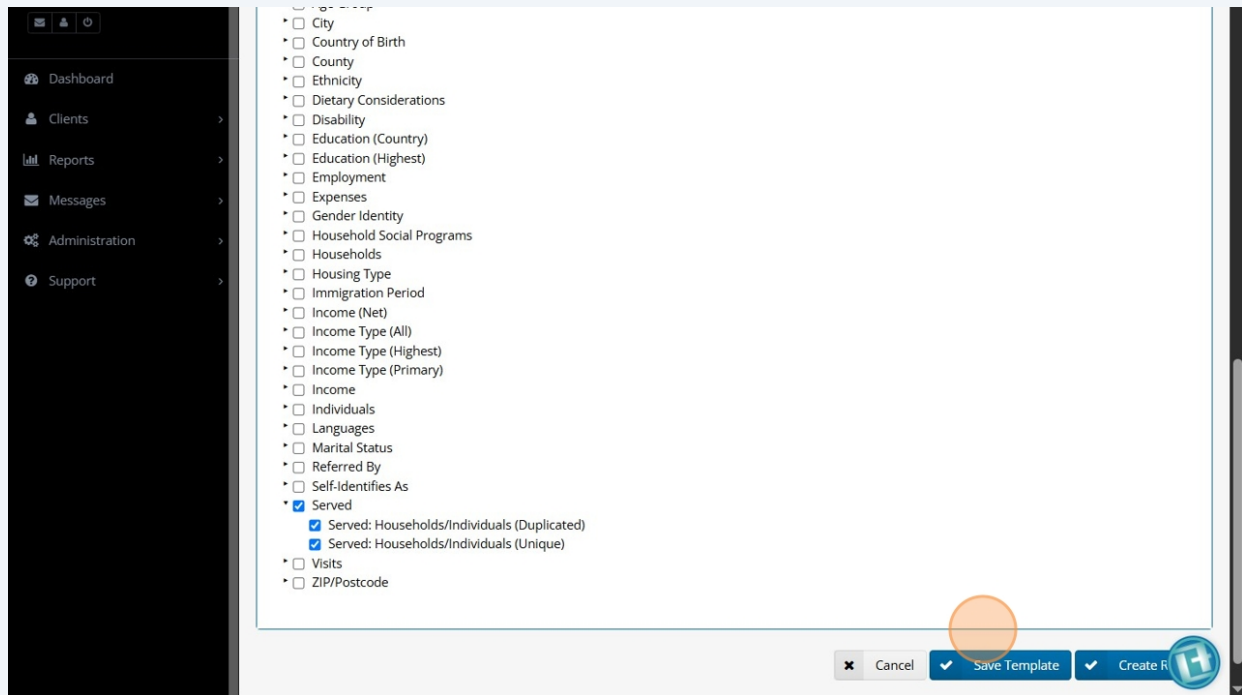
Dashboard
Clients
Reports
Messages
Administration
Support

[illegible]
City
Country of Birth
County
Ethnicity
Dietary Considerations
Disability
Education (Country)
Education (Highest)
Employment
Expenses
Gender Identity
Household Social Programs
Households
Housing Type
Immigration Period
Income (Net)
Income Type (All)
Income Type (Highest)
Income Type (Primary)
Income
Individuals
Languages
Marital Status
Referred By
Self-Identifies As
Served
Served: Households/Individuals (Duplicated)
Served: Households/Individuals (Unique)
Visits
ZIP/Postcode

Cancel
Save Template
Create R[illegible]